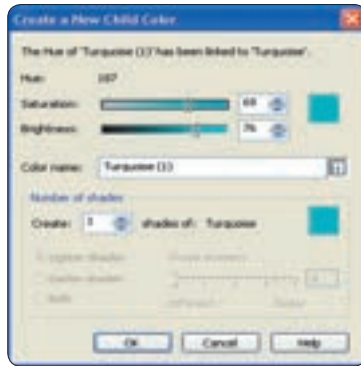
Create a New Child Color

The Hue of "Turquoise (1)" has been linked to "Turquoise".

Hue: 187

Saturation: 69

Brightness: 76

Color name: Turquoise (1)

Number of shades

Create: 5 shades of: Turquoise

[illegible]

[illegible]

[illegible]

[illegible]

OK Cancel Help